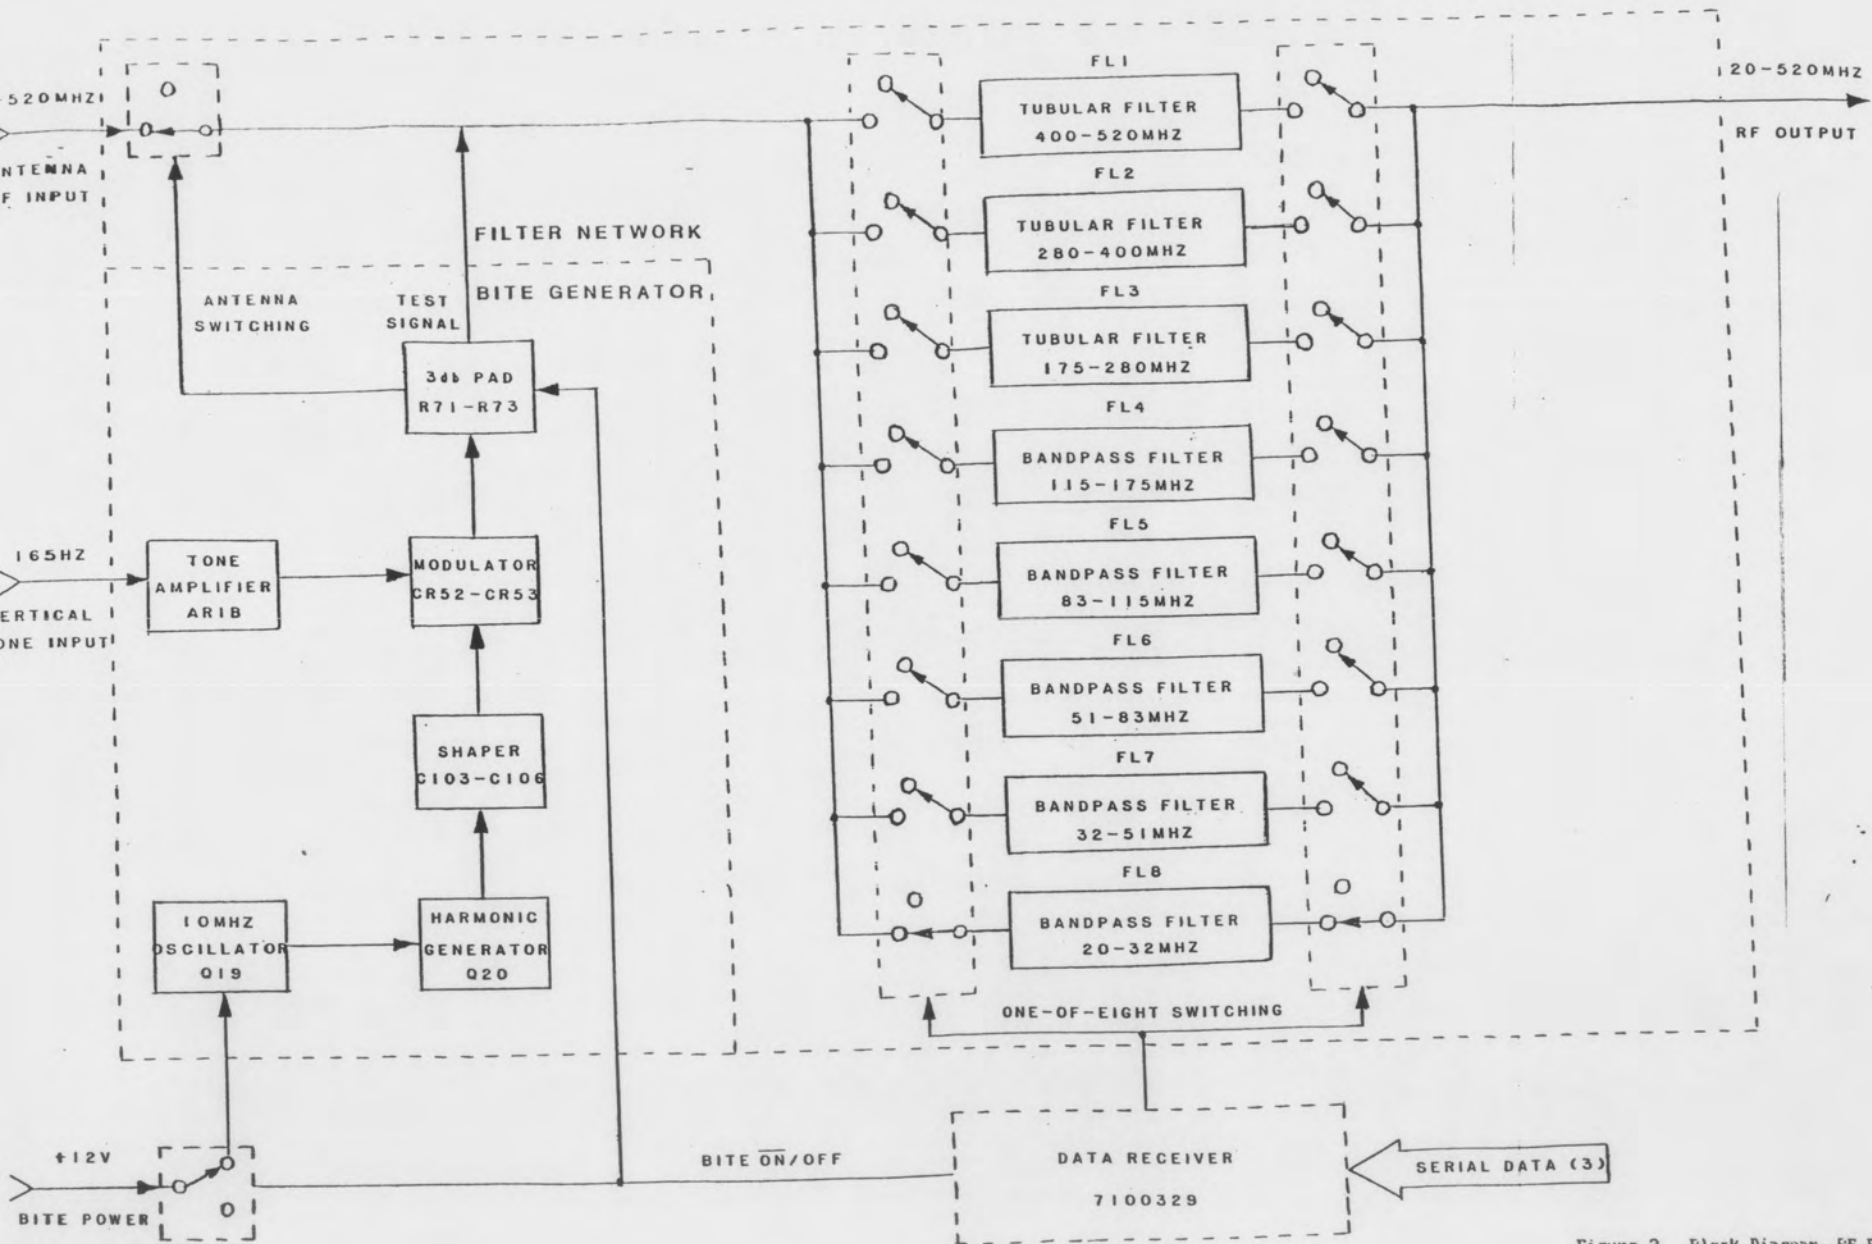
-520MHZ

ANTENNA
F INPUT

165HZ

ERTICAL
ONE INPUT

+12V

BITE POWER

FILTER NETWORK

BITE GENERATOR

ANTENNA SWITCHING

TEST SIGNAL

3db PAD
R71-R73

TONE AMPLIFIER AR1B

MODULATOR
CR52-CR53

SHAPER
C103-C106

10MHZ OSCILLATOR
Q19

HARMONIC GENERATOR
Q20

FL1
TUBULAR FILTER
400-520MHZ

FL2
TUBULAR FILTER
280-400MHZ

FL3
TUBULAR FILTER
175-280MHZ

FL4
BANDPASS FILTER
115-175MHZ

FL5
BANDPASS FILTER
83-115MHZ

FL6
BANDPASS FILTER
51-83MHZ

FL7
BANDPASS FILTER
32-51MHZ

FL8
BANDPASS FILTER
20-32MHZ

ONE-OF-EIGHT SWITCHING

20-520MHZ

RF OUTPUT

BITE $\overline{ON}$/OFF

DATA RECEIVER
7100329

SERIAL DATA (3)

Figure 2. Block Diagram, RF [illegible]